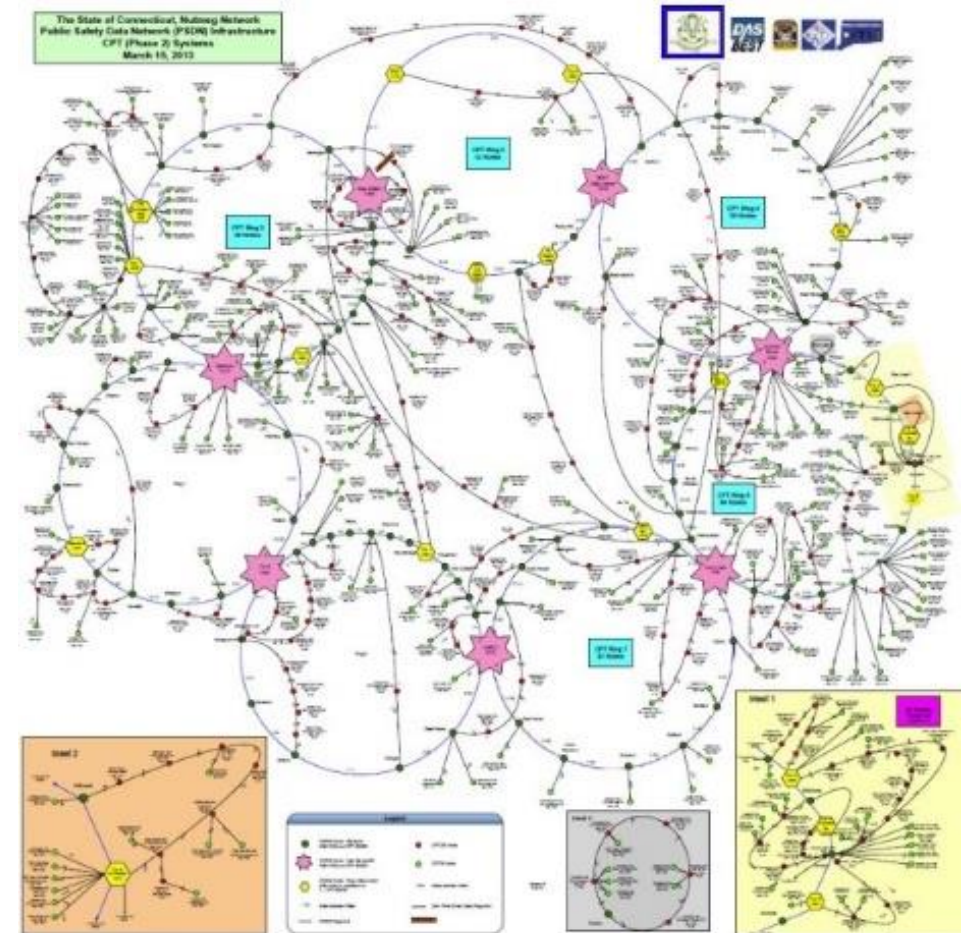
The State of Connecticut, Nutmeg Network
Public Safety Data Network (PSDN) Infrastructure
CPT (Phase 2) Systems
March 15, 2013

DAS BEST

CPT Ring 1
CPT Ring 2
CPT Ring 3
CPT Ring 4
CPT Ring 5

Inset 1
Inset 2
Inset 3

Legend

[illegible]